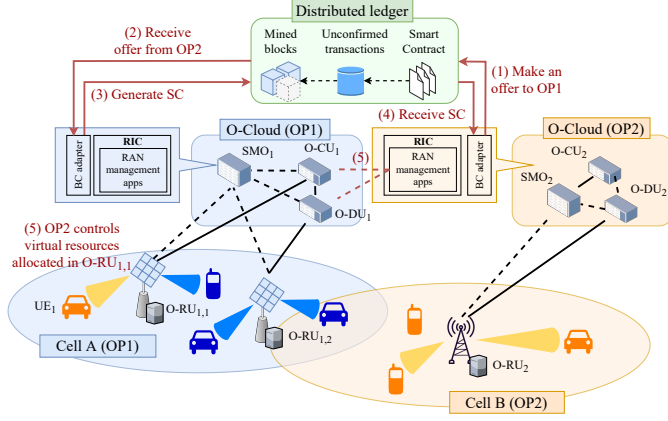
Distributed ledger

Mined blocks

Unconfirmed transactions

Smart Contract

(2) Receive offer from OP2

(1) Make an offer to OP1

(3) Generate SC

(4) Receive SC

BC adapter

RIC

RAN management apps

O-Cloud (OP1)

$SMO_1$

$O\text{-}CU_1$

$O\text{-}DU_1$

(5)

RIC

RAN management apps

BC adapter

O-Cloud (OP2)

$O\text{-}CU_2$

$SMO_2$

$O\text{-}DU_2$

(5) OP2 controls virtual resources allocated in $O\text{-}RU_{1,1}$

$UE_1$

$O\text{-}RU_{1,1}$

$O\text{-}RU_{1,2}$

Cell A (OP1)

$O\text{-}RU_2$

Cell B (OP2)